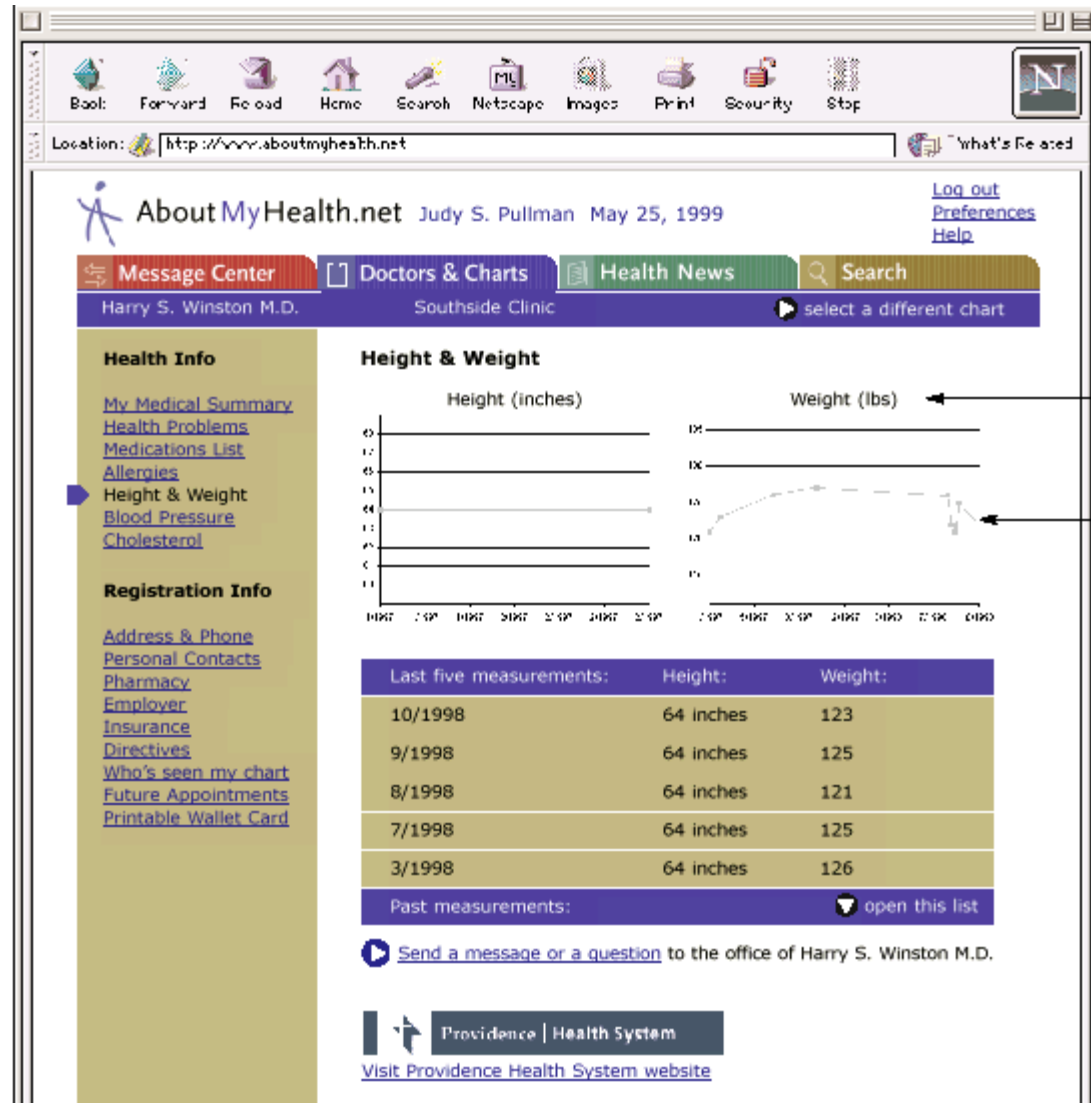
Back Forward Reload Home Search Netscape Images Print Security Stop

Location: http://www.aboutmyhealth.net

What's Related

AboutMyHealth.net Judy S. Pullman May 25, 1999

Log out
Preferences
Help

Message Center | Doctors & Charts | Health News | Search

Harry S. Winston M.D. Southside Clinic select a different chart

Health Info

My Medical Summary
Health Problems
Medications List
Allergies
Height & Weight
Blood Pressure
Cholesterol

Registration Info

Address & Phone
Personal Contacts
Pharmacy
Employer
Insurance
Directives
Who's seen my chart
Future Appointments
Printable Wallet Card

Height & Weight

Height (inches)

Weight (lbs)

| Last five measurements: | Height: | Weight: |
|---|---|---|
| 10/1998 | 64 inches | 123 |
| 9/1998 | 64 inches | 125 |
| 8/1998 | 64 inches | 121 |
| 7/1998 | 64 inches | 125 |
| 3/1998 | 64 inches | 126 |

Past measurements: open this list

Send a message or a question to the office of Harry S. Winston M.D.

Providence | Health System

Visit Providence Health System website